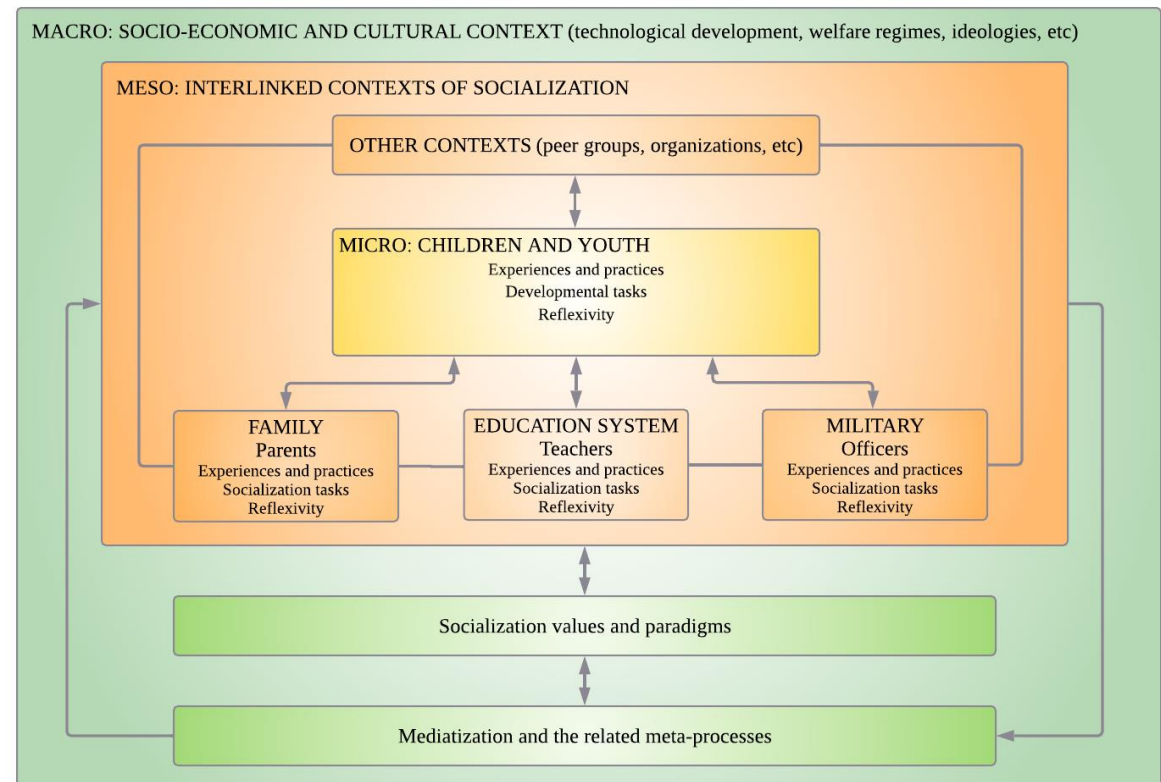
MACRO: SOCIO-ECONOMIC AND CULTURAL CONTEXT (technological development, welfare regimes, ideologies, etc)

MESO: INTERLINKED CONTEXTS OF SOCIALIZATION

OTHER CONTEXTS (peer groups, organizations, etc)

MICRO: CHILDREN AND YOUTH
Experiences and practices
Developmental tasks
Reflexivity

FAMILY
Parents
Experiences and practices
Socialization tasks
Reflexivity

EDUCATION SYSTEM
Teachers
Experiences and practices
Socialization tasks
Reflexivity

MILITARY
Officers
Experiences and practices
Socialization tasks
Reflexivity

Socialization values and paradigms

Mediatization and the related meta-processes